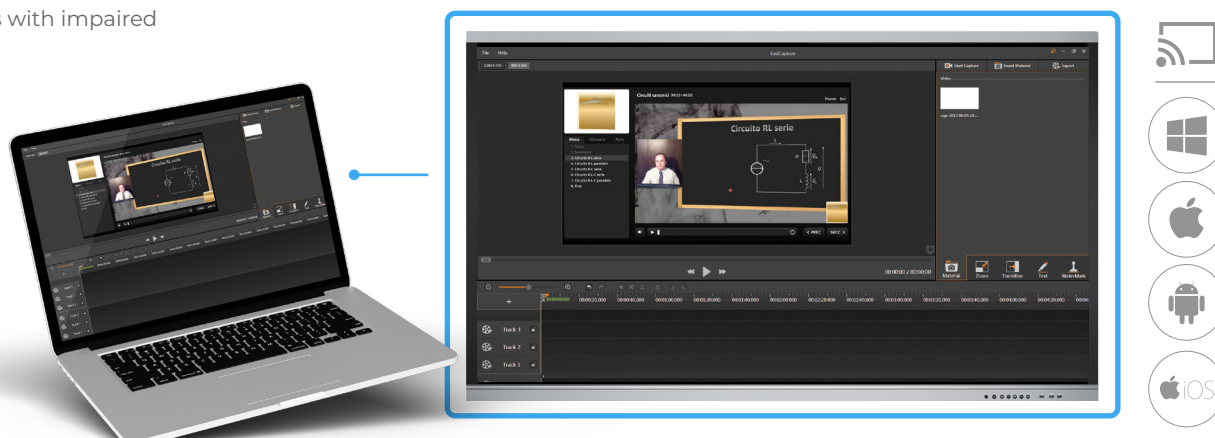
s with impaired

File Help
EasiCapture
Start Capture
Insert Material
Export
Video
Circuiti canonici
Circuito RL serie
PREC
SUCC
00:00:00 / 00:00:00
Material
Zoom
Transition
Text
WaterMark
00:00:20,000
00:00:40,000
00:01:00,000
00:01:20,000
00:01:40,000
00:02:00,000
00:02:20,000
00:02:40,000
00:03:00,000
00:03:20,000
00:03:40,000
00:04:00,000
00:04:20,000
Track 3
Track 2
Track 1

iOS